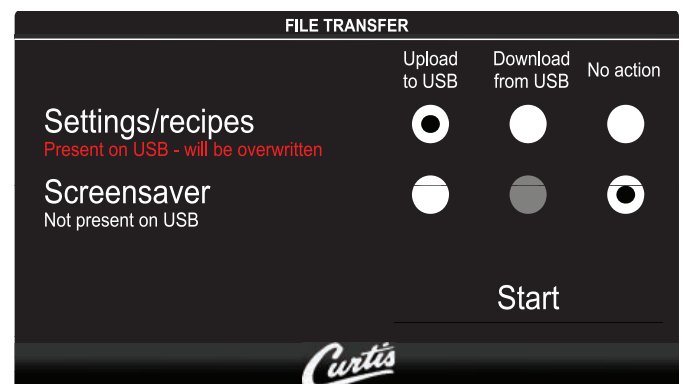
FILE TRANSFER

| | Upload to USB | Download from USB | No action |
|---|---|---|---|
| Settings/recipes<br>Present on USB - will be overwritten | | | |
| Screensaver<br>Not present on USB | | | |

Start

Curtis